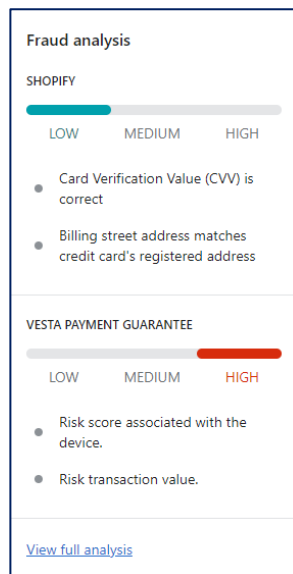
Fraud analysis

SHOPIFY

LOW MEDIUM HIGH

Card Verification Value (CVV) is correct

Billing street address matches credit card's registered address

VESTA PAYMENT GUARANTEE

LOW MEDIUM HIGH

Risk score associated with the device.

Risk transaction value.

View full analysis